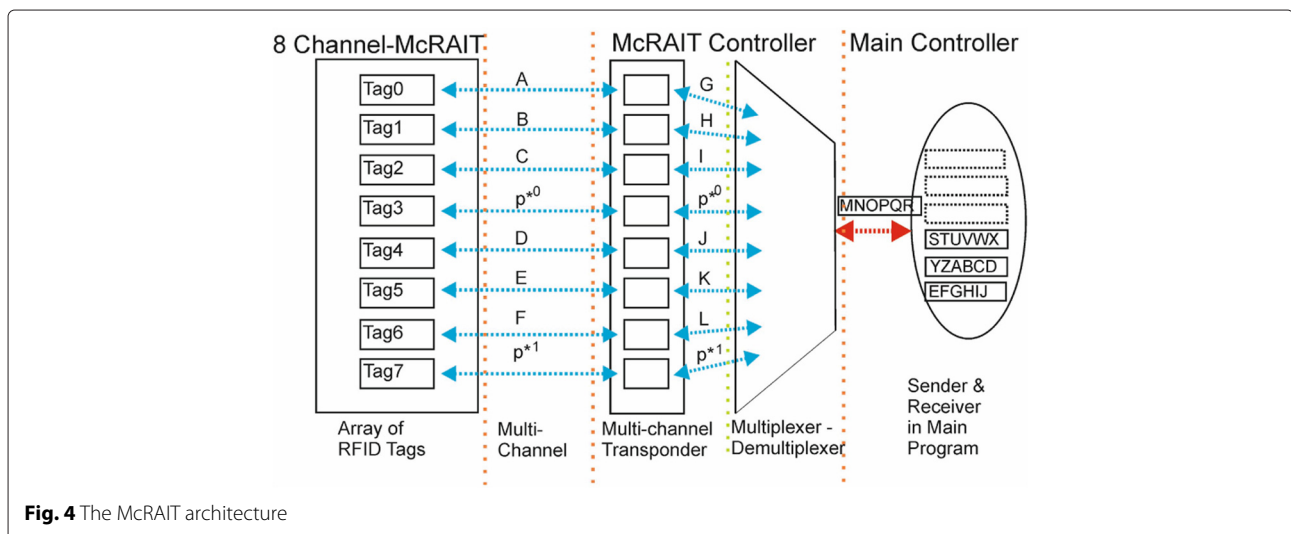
8 Channel-McRAIT

McRAIT Controller

Main Controller

Tag0
Tag1
Tag2
Tag3
Tag4
Tag5
Tag6
Tag7

A
B
C
$p^{*0}$
D
E
F
$p^{*1}$

G
H
I
$p^{*0}$
J
K
L
$p^{*1}$

MNOPQR

STUVWX
YZABCD
EFGHIJ

Array of RFID Tags

Multi-Channel

Multi-channel Transponder

Multiplexer - Demultiplexer

Sender & Receiver in Main Program

**Fig. 4** The McRAIT architecture